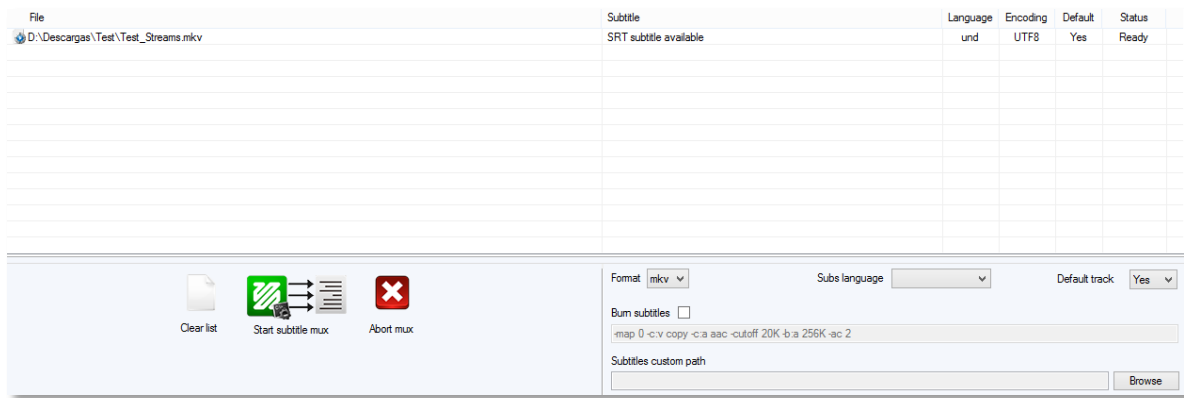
| File | Subtitle | Language | Encoding | Default | Status |
|---|---|---|---|---|---|
| D:\Descargas\Test\Test_Streams.mkv | SRT subtitle available | und | UTF8 | Yes | Ready |

Clear list

Start subtitle mux

Abort mux

Format mkv

Subs language

Default track Yes

Burn subtitles

-map 0 -c:v copy -c:a aac -cutoff 20K -b:a 256K -ac 2

Subtitles custom path

Browse